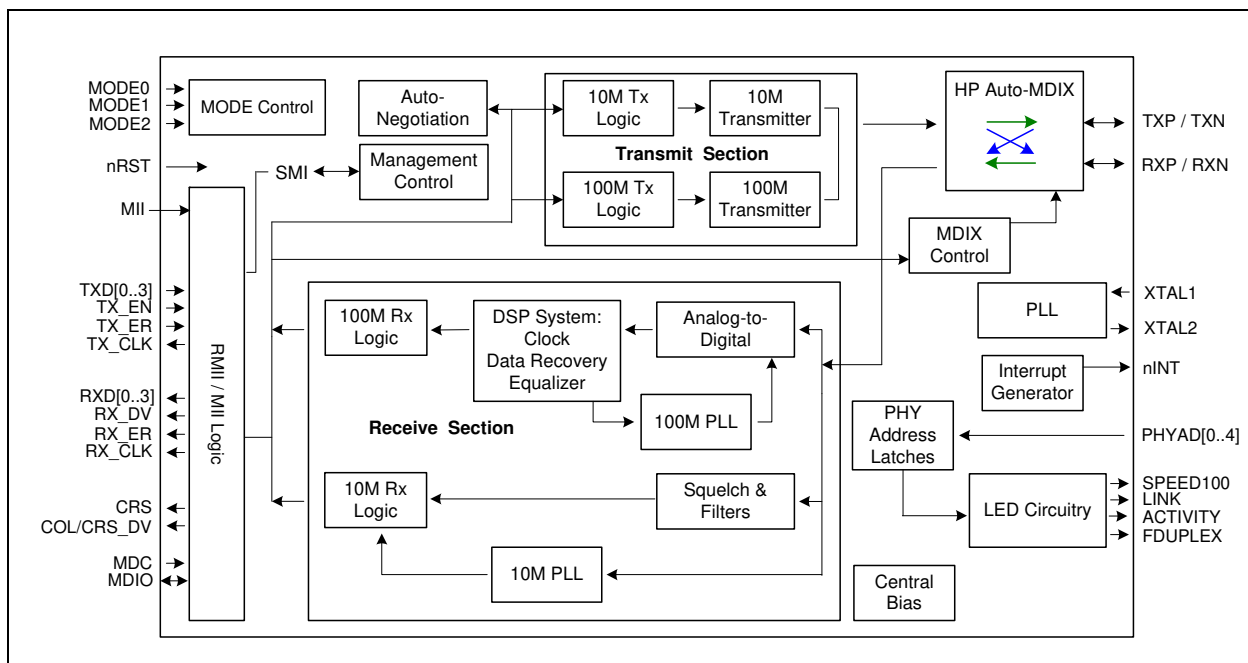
MODE0
MODE1
MODE2
MODE Control
Auto-Negotiation
10M Tx Logic
10M Transmitter
HP Auto-MDIX
TXP / TXN
RXP / RXN
nRST
SMI
Management Control
Transmit Section
MII
100M Tx Logic
100M Transmitter
MDIX Control
TXD[0..3]
TX_EN
TX_ER
TX_CLK
RMII / MII Logic
100M Rx Logic
DSP System: Clock Data Recovery Equalizer
Analog-to-Digital
PLL
XTAL1
XTAL2
Interrupt Generator
nINT
RXD[0..3]
RX_DV
RX_ER
RX_CLK
Receive Section
100M PLL
PHY Address Latches
PHYAD[0..4]
CRS
COL/CRS_DV
10M Rx Logic
Squelch & Filters
LED Circuitry
SPEED100
LINK
ACTIVITY
FDUPLEX
MDC
MDIO
10M PLL
Central Bias